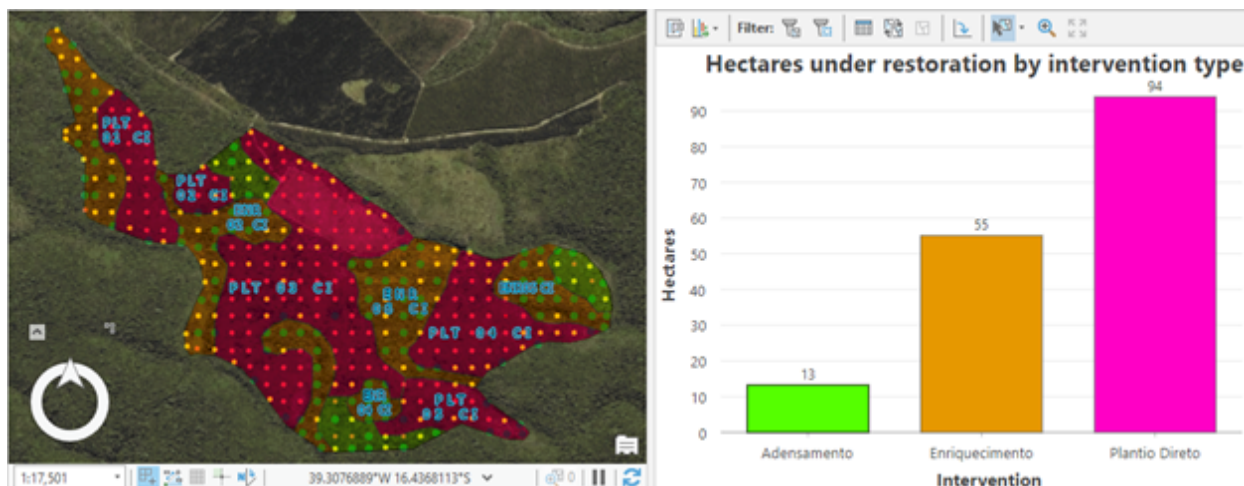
PLT 03 C1
PLT 03 C1
ENR 03 C1
PLT 03 C1
ENR 03 C1
ENR04 C1
PLT 04 C1
ENR 04 C1
PLT 03 C1

1:17,501
39.3076889°W 16.4368113°S
0

Filter:

Hectares under restoration by intervention type

| Intervention | Hectares |
|---|---|
| Adensamento | 13 |
| Enriquecimento | 55 |
| Plantio Direto | 94 |

Hectares
0
10
20
30
40
50
60
70
80
90

Intervention